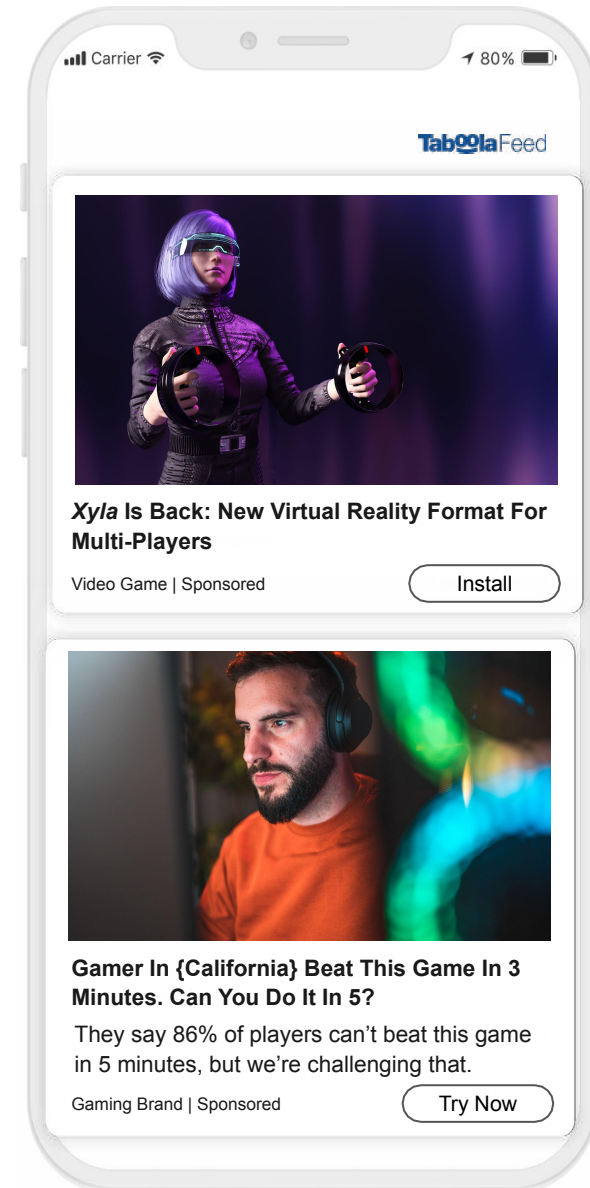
Carrier 80%

TaboolaFeed

Xyla Is Back: New Virtual Reality Format For Multi-Players

Video Game | Sponsored

Install

Gamer In {California} Beat This Game In 3 Minutes. Can You Do It In 5?

They say 86% of players can’t beat this game in 5 minutes, but we’re challenging that.

Gaming Brand | Sponsored

Try Now